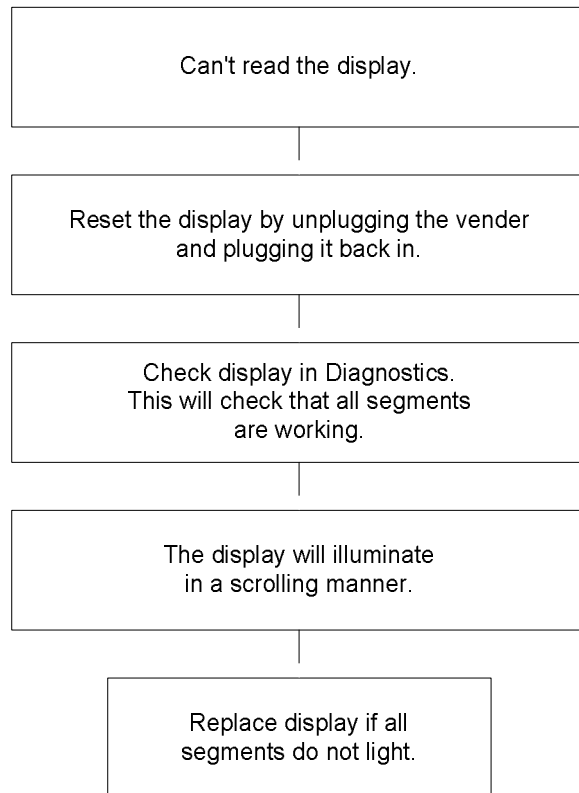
Can't read the display.

Reset the display by unplugging the vender and plugging it back in.

Check display in Diagnostics. This will check that all segments are working.

The display will illuminate in a scrolling manner.

Replace display if all segments do not light.